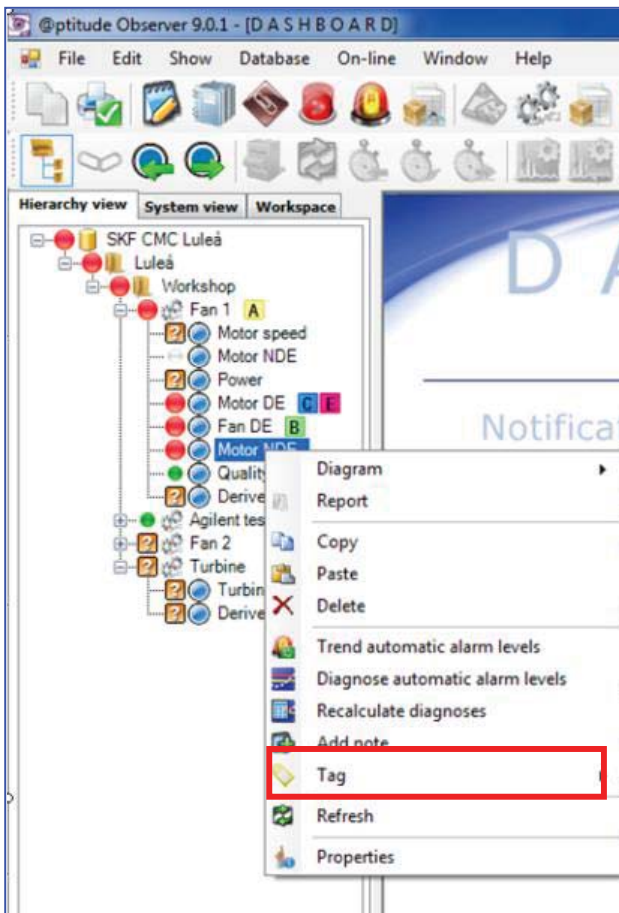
@ptitude Observer 9.0.1 - [D A S H B O A R D]

File Edit Show Database On-line Window Help

Hierarchy view System view Workspace

SKF CMC Luleå
Luleå
Workshop
Fan 1 A
Motor speed
Motor NDE
Power
Motor DE C E
Fan DE B
Motor NDE
Quality
Derive
Agilent tes
Fan 2
Turbine
Turbin
Derive

D A

Notificat

Diagram
Report
Copy
Paste
Delete
Trend automatic alarm levels
Diagnose automatic alarm levels
Recalculate diagnoses
Add note
Tag
Refresh
Properties